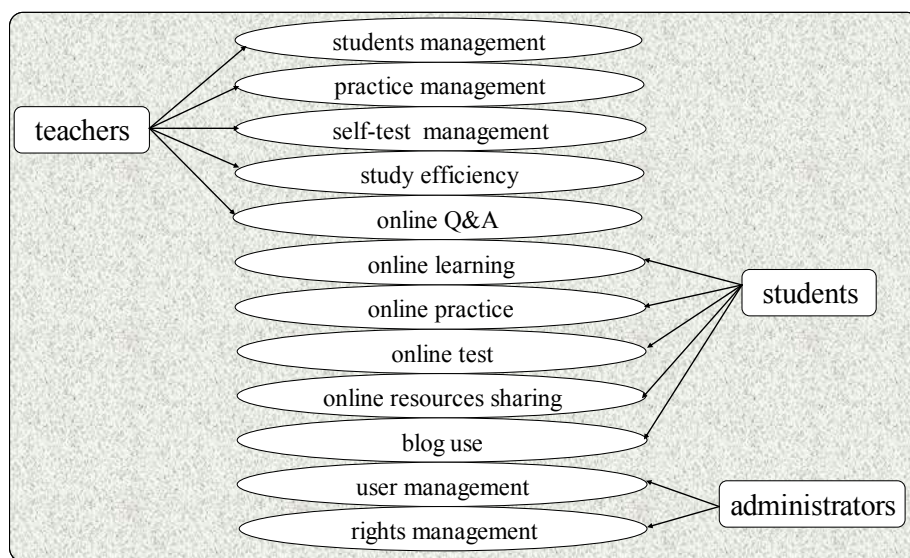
teachers

students management

practice management

self-test management

study efficiency

online Q&A

online learning

online practice

online test

online resources sharing

blog use

students

user management

rights management

administrators